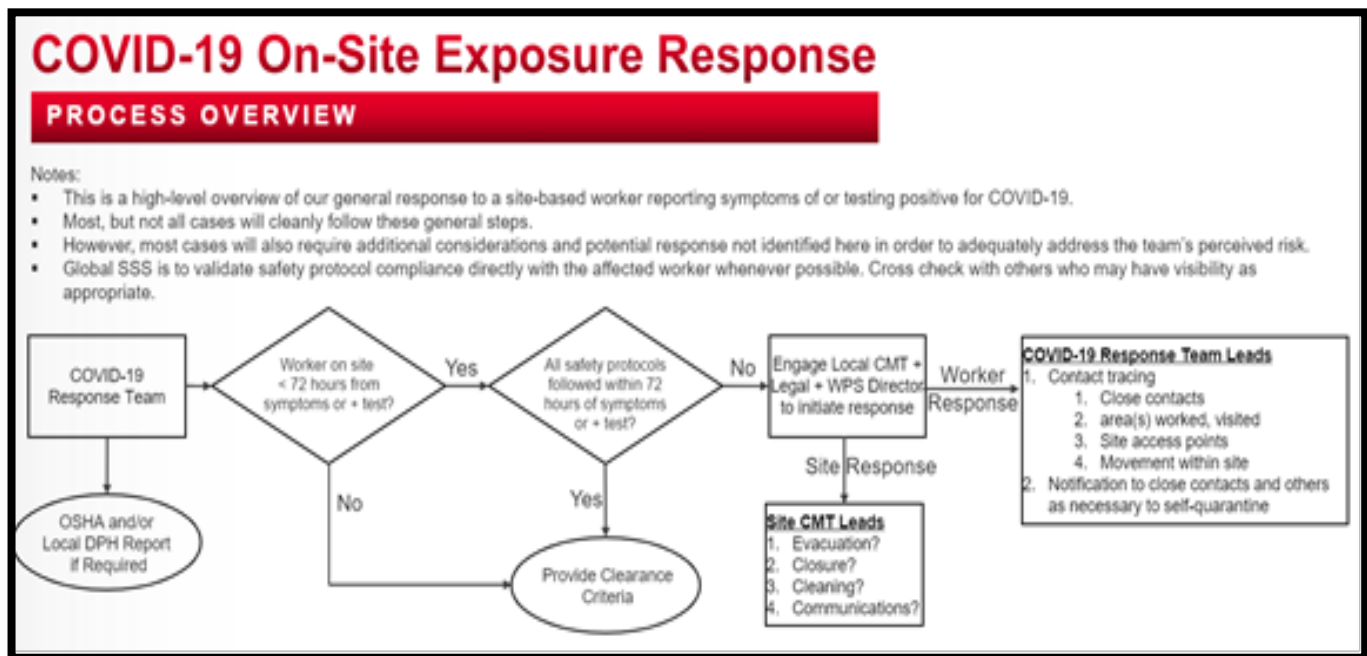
COVID-19 On-Site Exposure Response

PROCESS OVERVIEW

Notes:
- This is a high-level overview of our general response to a site-based worker reporting symptoms of or testing positive for COVID-19.
- Most, but not all cases will cleanly follow these general steps.
- However, most cases will also require additional considerations and potential response not identified here in order to adequately address the team's perceived risk.
- Global SSS is to validate safety protocol compliance directly with the affected worker whenever possible. Cross check with others who may have visibility as appropriate.

COVID-19 Response Team

Worker on site < 72 hours from symptoms or + test?

Yes

All safety protocols followed within 72 hours of symptoms or + test?

No

Engage Local CMT + Legal + WPS Director to initiate response

Worker Response

COVID-19 Response Team Leads
1. Contact tracing
1. Close contacts
2. area(s) worked, visited
3. Site access points
4. Movement within site
2. Notification to close contacts and others as necessary to self-quarantine

Site Response

Site CMT Leads
1. Evacuation?
2. Closure?
3. Cleaning?
4. Communications?

No

Yes

OSHA and/or Local DPH Report if Required

Provide Clearance Criteria